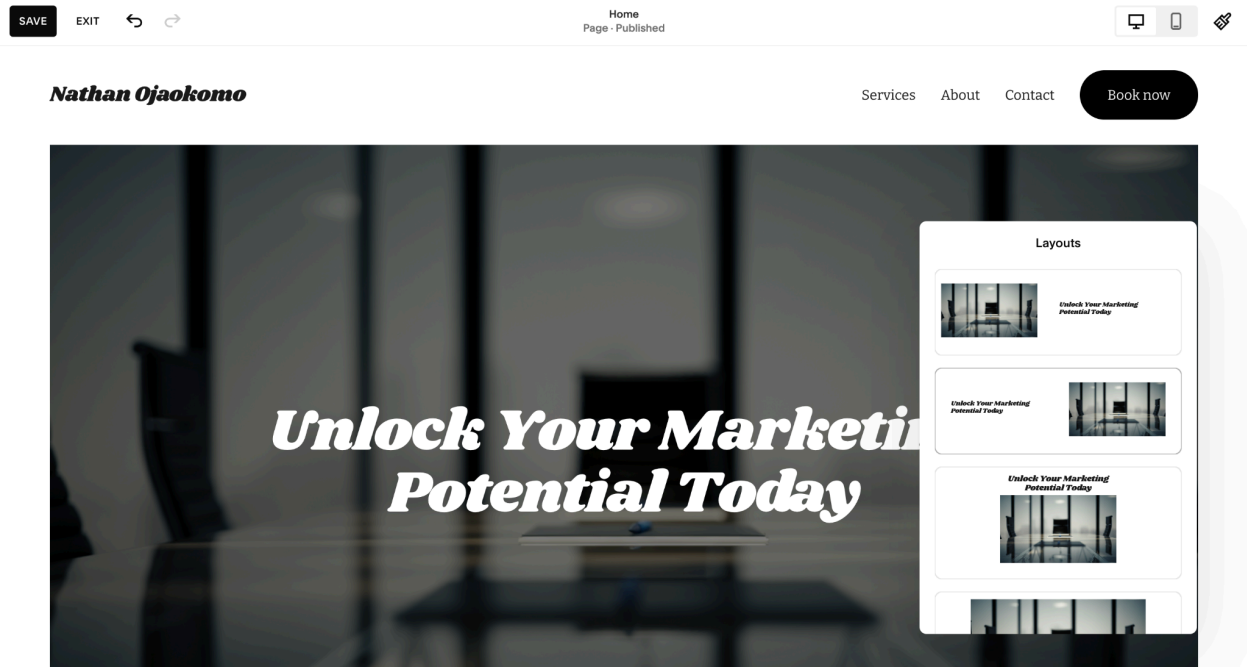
SAVE EXIT

Home
Page · Published

Nathan Ojaokomo

Services About Contact Book now

Unlock Your Marketi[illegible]
Potential Today

Layouts

Unlock Your Marketing Potential Today

Unlock Your Marketing Potential Today

Unlock Your Marketing Potential Today